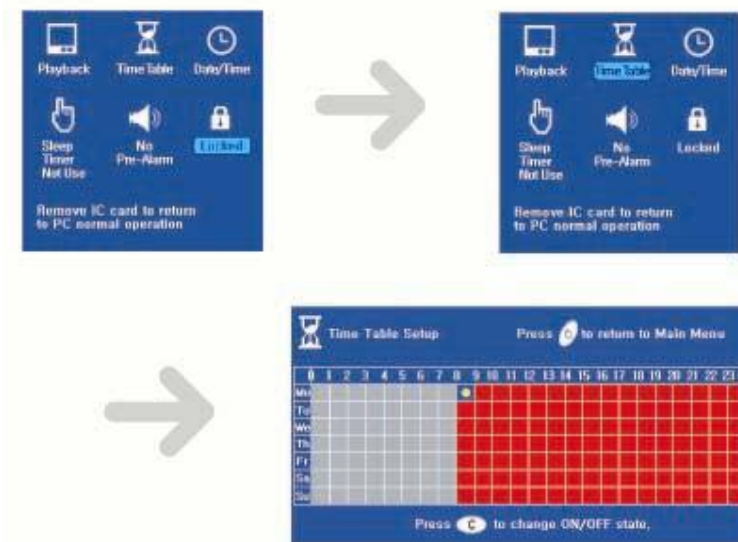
Playback
Time Table
Date/Time
Sleep Timer Not Use
No Pre-Alarm
Locked

Remove IC card to return to PC normal operation

Playback
Time Table
Date/Time
Sleep Timer Not Use
No Pre-Alarm
Locked

Remove IC card to return to PC normal operation

Time Table Setup
Press C to return to Main Menu

| 0 | 1 | 2 | 3 | 4 | 5 | 6 | 7 | 8 | 9 | 10 | 11 | 12 | 13 | 14 | 15 | 16 | 17 | 18 | 19 | 20 | 21 | 22 | 23 |
|---|---|---|---|---|---|---|---|---|---|---|---|---|---|---|---|---|---|---|---|---|---|---|---|
| Mo | | | | | | | | | | | | | | | | | | | | | | | |
| Tu | | | | | | | | | | | | | | | | | | | | | | | |
| We | | | | | | | | | | | | | | | | | | | | | | | |
| Th | | | | | | | | | | | | | | | | | | | | | | | |
| Fr | | | | | | | | | | | | | | | | | | | | | | | |
| Sa | | | | | | | | | | | | | | | | | | | | | | | |
| Su | | | | | | | | | | | | | | | | | | | | | | | |

Press C to change ON/OFF state.